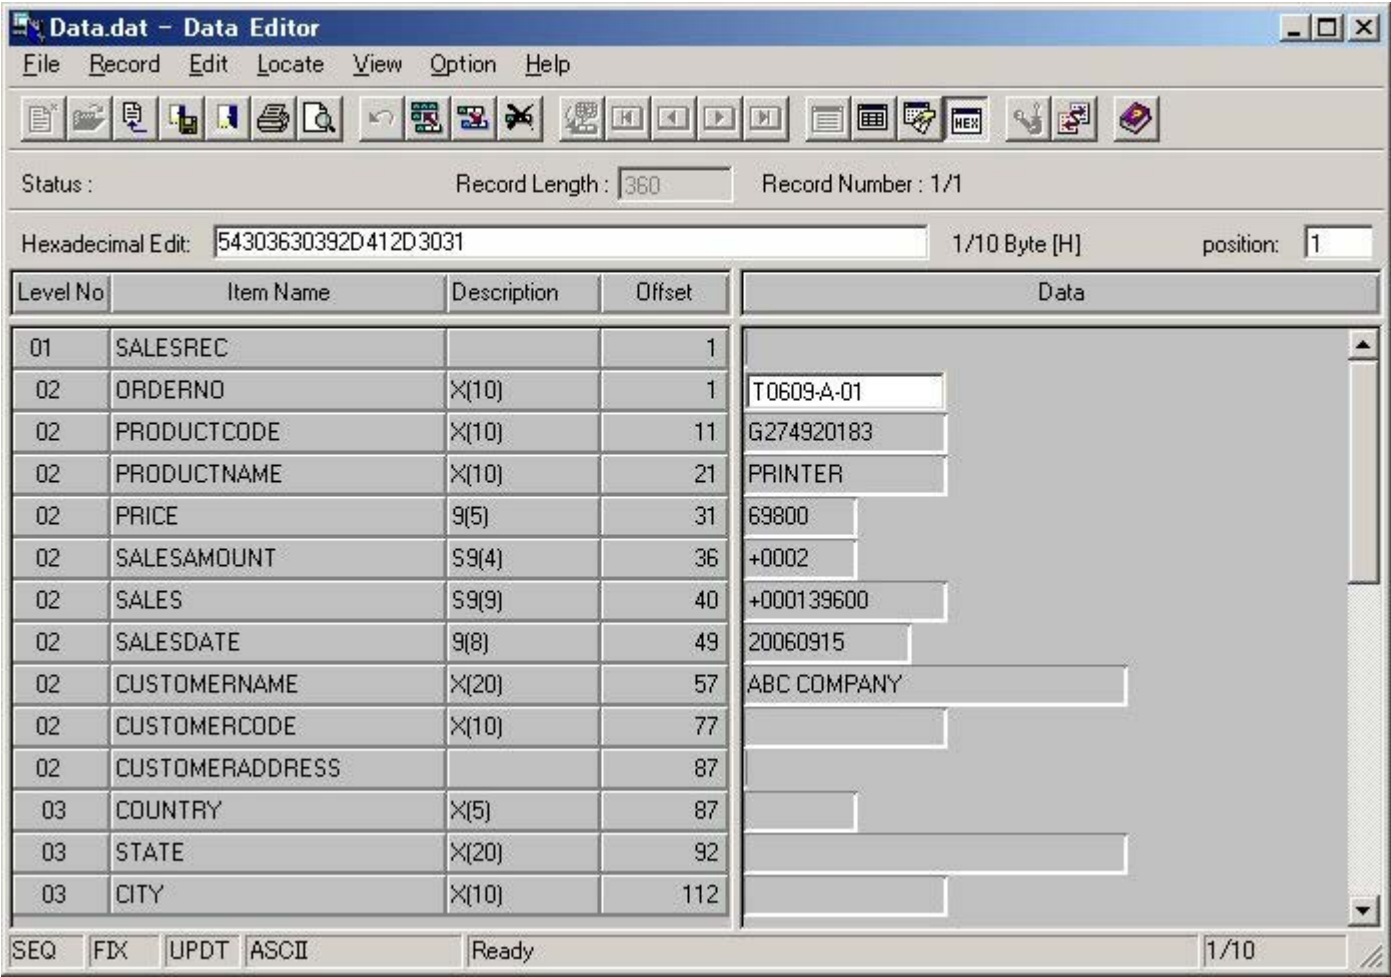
Data.dat - Data Editor

File Record Edit Locate View Option Help

HEX

Status : Record Length : 360 Record Number : 1/1

Hexadecimal Edit: 54303630392D412D3031 1/10 Byte [H] position: 1

| Level No | Item Name | Description | Offset | Data |
|---|---|---|---|---|
| 01 | SALESREC | | 1 | |
| 02 | ORDERNO | X(10) | 1 | T0609-A-01 |
| 02 | PRODUCTCODE | X(10) | 11 | G274920183 |
| 02 | PRODUCTNAME | X(10) | 21 | PRINTER |
| 02 | PRICE | 9(5) | 31 | 69800 |
| 02 | SALESAMOUNT | S9(4) | 36 | +0002 |
| 02 | SALES | S9(9) | 40 | +000139600 |
| 02 | SALESDATE | 9(8) | 49 | 20060915 |
| 02 | CUSTOMERNAME | X(20) | 57 | ABC COMPANY |
| 02 | CUSTOMERCODE | X(10) | 77 | |
| 02 | CUSTOMERADDRESS | | 87 | |
| 03 | COUNTRY | X(5) | 87 | |
| 03 | STATE | X(20) | 92 | |
| 03 | CITY | X(10) | 112 | |

SEQ FIX UPDT ASCII Ready 1/10